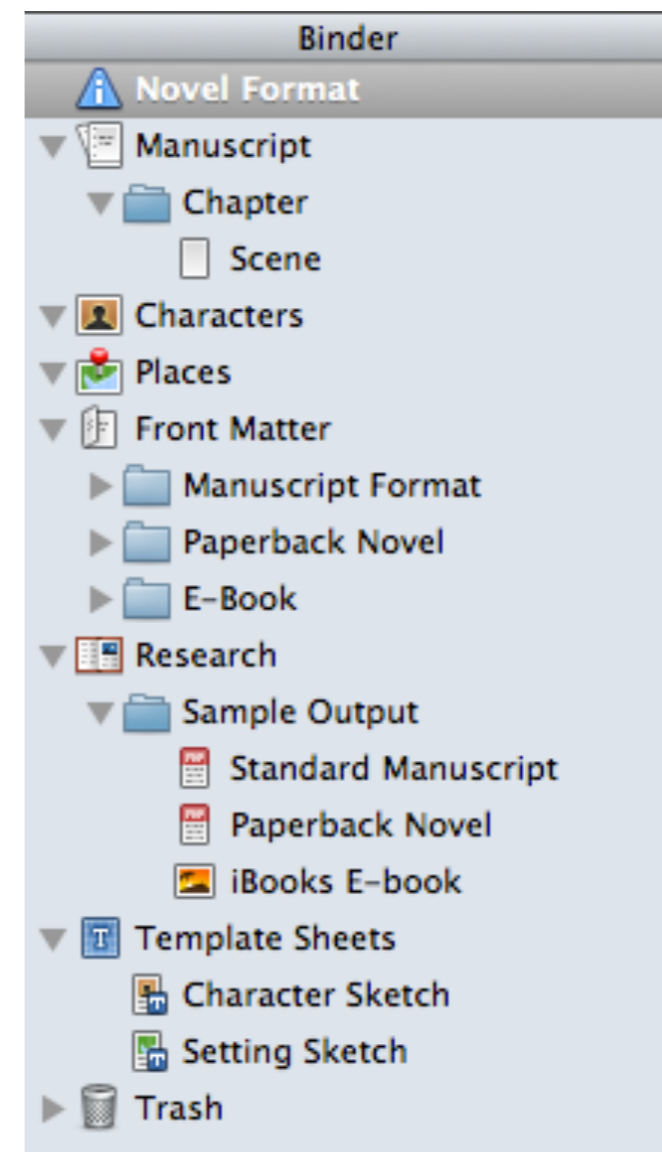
Binder
Novel Format
Manuscript
Chapter
Scene
Characters
Places
Front Matter
Manuscript Format
Paperback Novel
E-Book
Research
Sample Output
Standard Manuscript
Paperback Novel
iBooks E-book
Template Sheets
Character Sketch
Setting Sketch
Trash